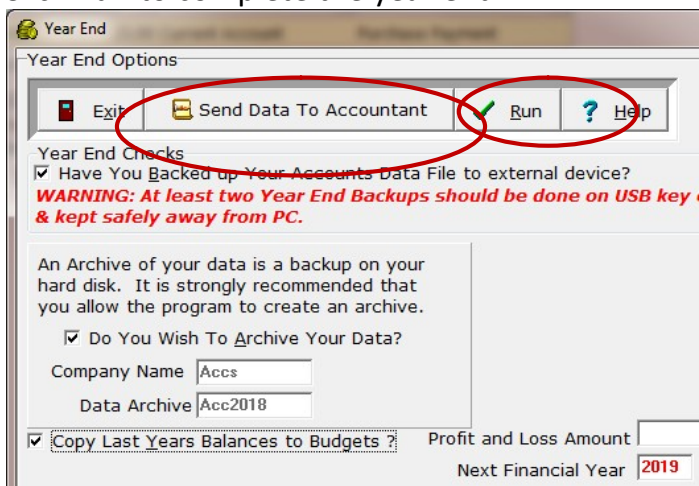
Year End

Year End Options

Exit

Send Data To Accountant

Run

Help

Year End Checks

Have You Backed up Your Accounts Data File to external device?

WARNING: At least two Year End Backups should be done on USB key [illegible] & kept safely away from PC.

An Archive of your data is a backup on your hard disk. It is strongly recommended that you allow the program to create an archive.

Do You Wish To Archive Your Data?

Company Name Accs

Data Archive Acc2018

Copy Last Years Balances to Budgets ?

Profit and Loss Amount

Next Financial Year 2019